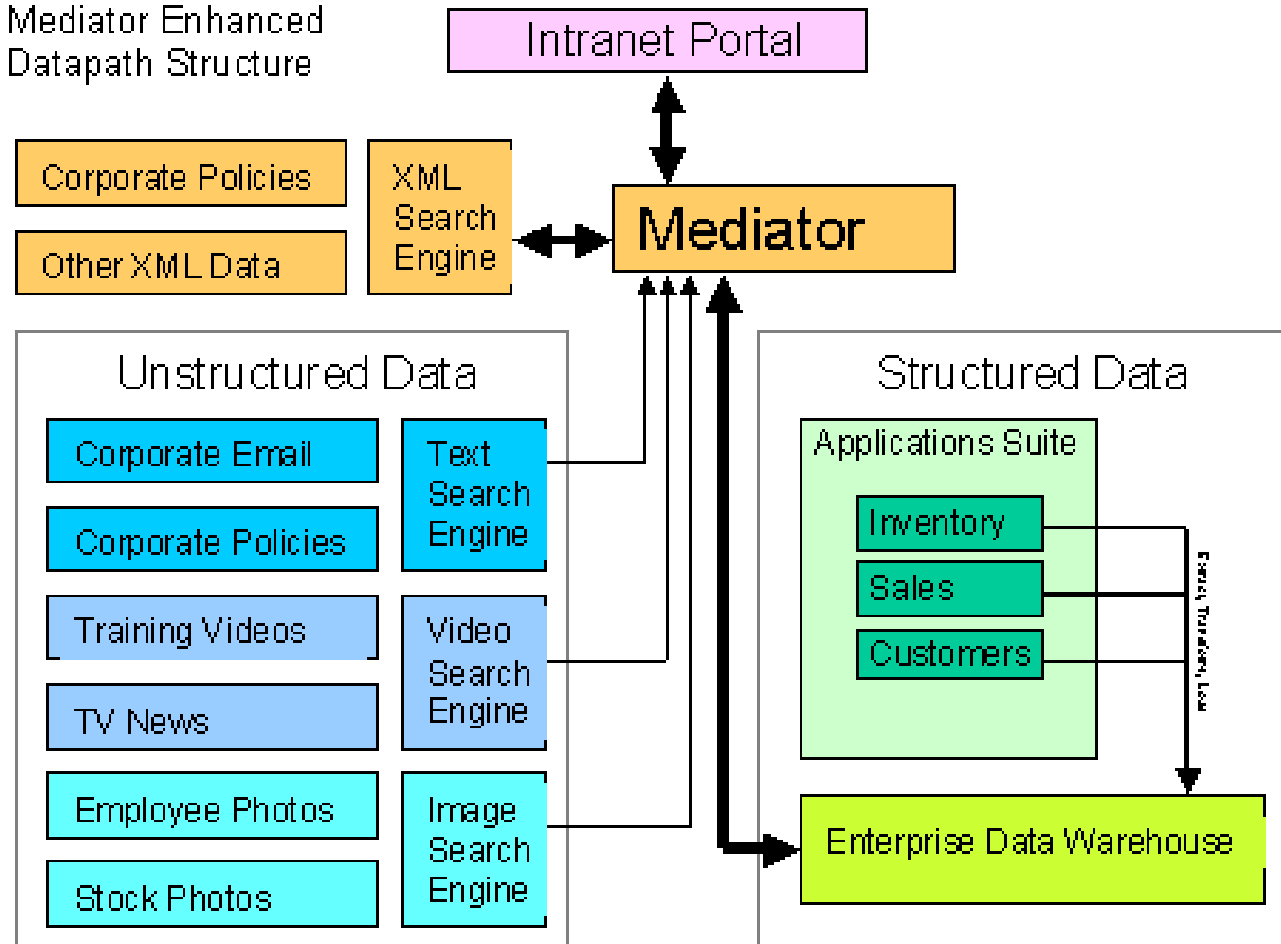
Mediator Enhanced Datapath Structure

Intranet Portal

Corporate Policies

Other XML Data

XML Search Engine

Mediator

Unstructured Data

Corporate Email

Corporate Policies

Text Search Engine

Training Videos

TV News

Video Search Engine

Employee Photos

Stock Photos

Image Search Engine

Structured Data

Applications Suite

Inventory

Sales

Customers

Extract, Transform, Load

Enterprise Data Warehouse